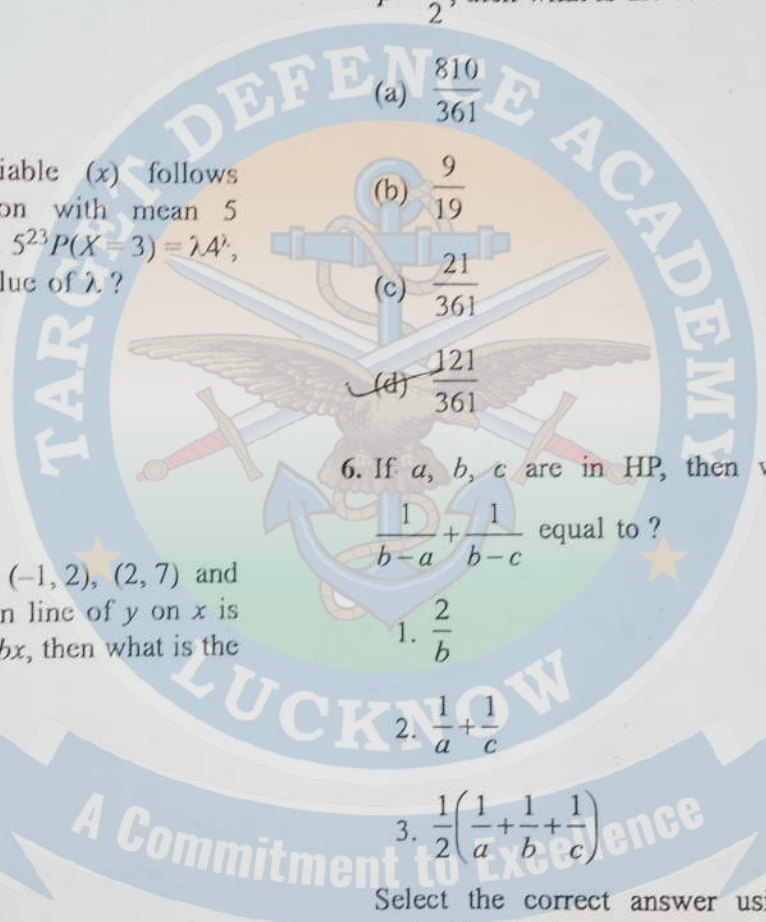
2

iable $(x)$ follows on with mean 5 $5^{23}P(X=3)=\lambda 4^{\lambda}$, lue of $\lambda$ ?

(a) $\frac{810}{361}$

(b) $\frac{9}{19}$

(c) $\frac{21}{361}$

(d) $\frac{121}{361}$

$(-1, 2)$, $(2, 7)$ and n line of $y$ on $x$ is $bx$, then what is the

6. If $a$, $b$, $c$ are in HP, then

$\frac{1}{b-a}+\frac{1}{b-c}$ equal to ?

1. $\frac{2}{b}$

2. $\frac{1}{a}+\frac{1}{c}$

3. $\frac{1}{2}\left(\frac{1}{a}+\frac{1}{b}+\frac{1}{c}\right)$

Select the correct answer us

TARGET DEFENCE ACADEMY

LUCKNOW

A Commitment to Excellence